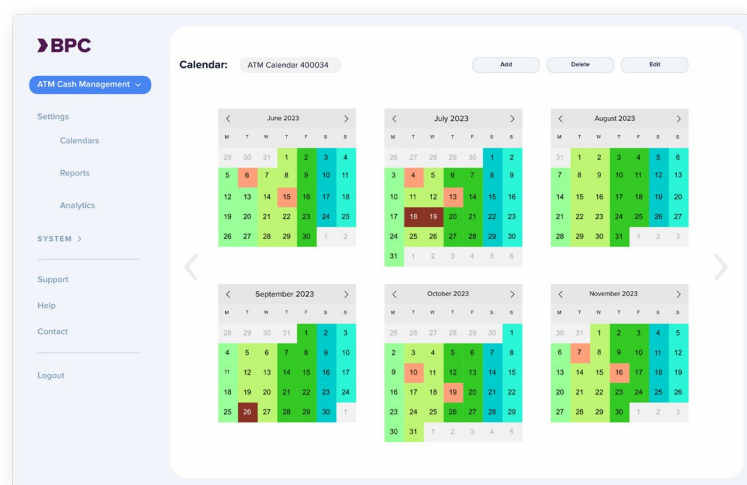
BPC

ATM Cash Management

Settings

Calendars

Reports

Analytics

SYSTEM

Support

Help

Contact

Logout

Calendar: ATM Calendar 400034

Add Delete Edit

June 2023

| M | T | W | T | F | S | S |
|---|---|---|---|---|---|---|
| 29 | 30 | 31 | 1 | 2 | 3 | 4 |
| 5 | 6 | 7 | 8 | 9 | 10 | 11 |
| 12 | 13 | 14 | 15 | 16 | 17 | 18 |
| 19 | 20 | 21 | 22 | 23 | 24 | 25 |
| 26 | 27 | 28 | 29 | 30 | 1 | 2 |

July 2023

| M | T | W | T | F | S | S |
|---|---|---|---|---|---|---|
| 26 | 27 | 28 | 29 | 30 | 1 | 2 |
| 3 | 4 | 5 | 6 | 7 | 8 | 9 |
| 10 | 11 | 12 | 13 | 14 | 15 | 16 |
| 17 | 18 | 19 | 20 | 21 | 22 | 23 |
| 24 | 25 | 26 | 27 | 28 | 29 | 30 |
| 31 | 1 | 2 | 3 | 4 | 5 | 6 |

August 2023

| M | T | W | T | F | S | S |
|---|---|---|---|---|---|---|
| 31 | 1 | 2 | 3 | 4 | 5 | 6 |
| 7 | 8 | 9 | 10 | 11 | 12 | 13 |
| 14 | 15 | 16 | 17 | 18 | 19 | 20 |
| 21 | 22 | 23 | 24 | 25 | 26 | 27 |
| 28 | 29 | 30 | 31 | 1 | 2 | 3 |

September 2023

| M | T | W | T | F | S | S |
|---|---|---|---|---|---|---|
| 28 | 29 | 30 | 31 | 1 | 2 | 3 |
| 4 | 5 | 6 | 7 | 8 | 9 | 10 |
| 11 | 12 | 13 | 14 | 15 | 16 | 17 |
| 18 | 19 | 20 | 21 | 22 | 23 | 24 |
| 25 | 26 | 27 | 28 | 29 | 30 | 1 |

October 2023

| M | T | W | T | F | S | S |
|---|---|---|---|---|---|---|
| 25 | 26 | 27 | 28 | 29 | 30 | 1 |
| 2 | 3 | 4 | 5 | 6 | 7 | 8 |
| 9 | 10 | 11 | 12 | 13 | 14 | 15 |
| 16 | 17 | 18 | 19 | 20 | 21 | 22 |
| 23 | 24 | 25 | 26 | 27 | 28 | 29 |
| 30 | 31 | 1 | 2 | 3 | 4 | 5 |

November 2023

| M | T | W | T | F | S | S |
|---|---|---|---|---|---|---|
| 30 | 31 | 1 | 2 | 3 | 4 | 5 |
| 6 | 7 | 8 | 9 | 10 | 11 | 12 |
| 13 | 14 | 15 | 16 | 17 | 18 | 19 |
| 20 | 21 | 22 | 23 | 24 | 25 | 26 |
| 27 | 28 | 29 | 30 | 1 | 2 | 3 |